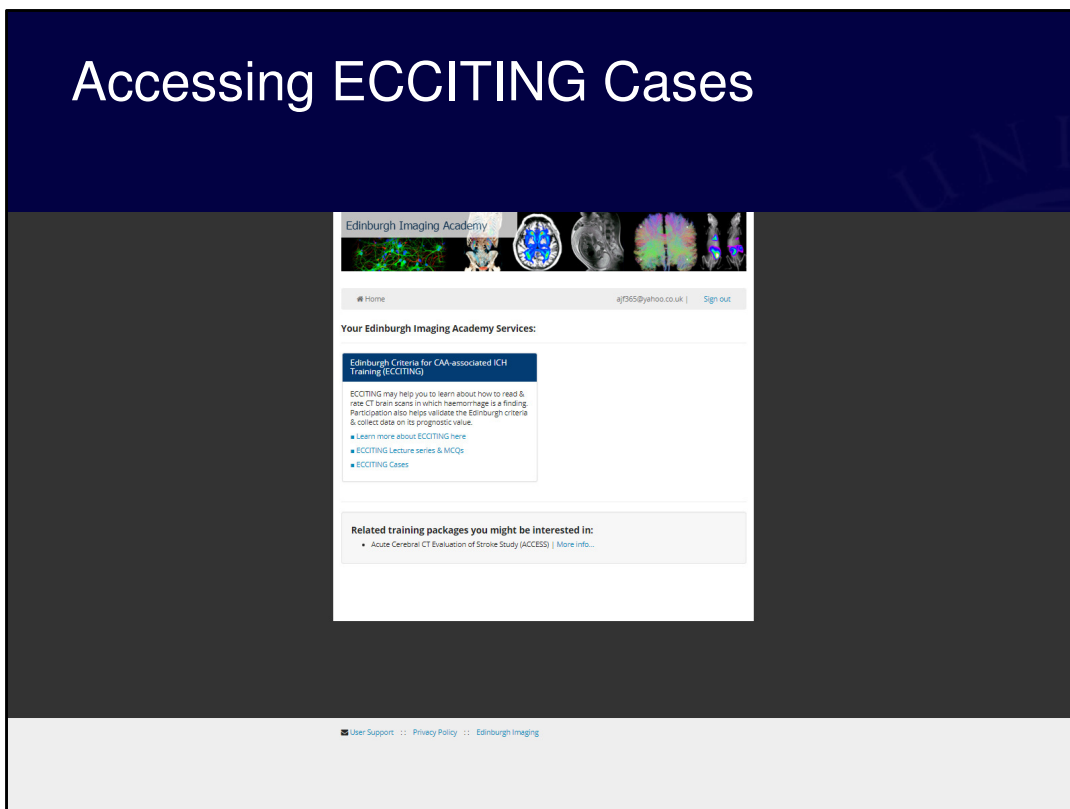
Accessing ECCITING Cases

Edinburgh Imaging Academy

Home

ajf365@yahoo.co.uk | Sign out

Your Edinburgh Imaging Academy Services:

Edinburgh Criteria for CAA-associated ICH Training (ECCITING)

ECCITING may help you to learn about how to read & rate CT brain scans in which haemorrhage is a finding. Participation also helps validate the Edinburgh criteria & collect data on its prognostic value.

Learn more about ECCITING here

ECCITING Lecture series & MCQs

ECCITING Cases

Related training packages you might be interested in:

Acute Cerebral CT Evaluation of Stroke Study (ACCESS) | More info...

User Support :: Privacy Policy :: Edinburgh Imaging